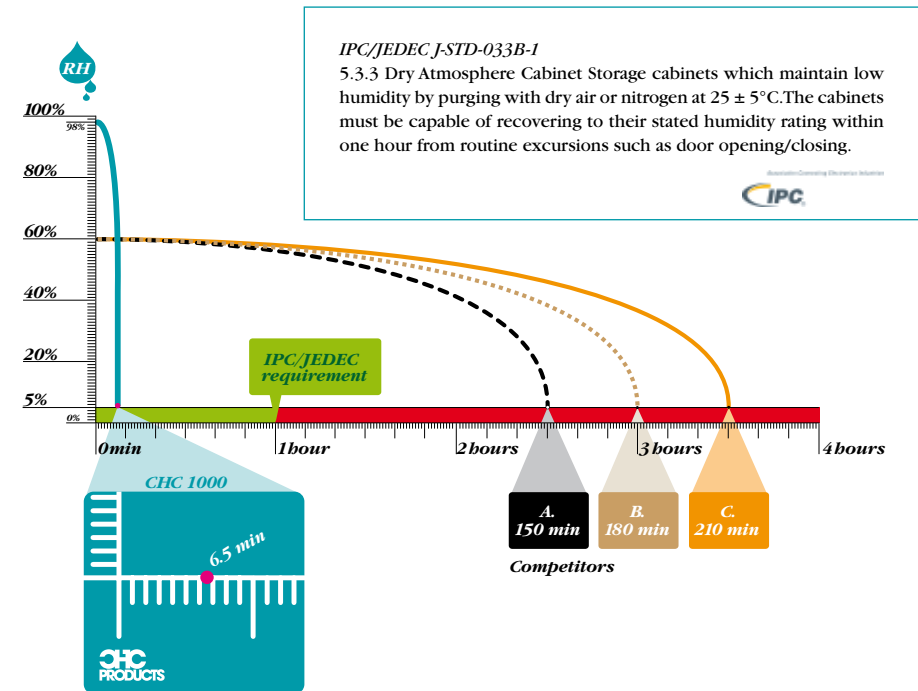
RH

100%
98%
80%
60%
40%
20%
5%
0%

IPC/JEDEC J-STD-033B-1

5.3.3 Dry Atmosphere Cabinet Storage cabinets which maintain low humidity by purging with dry air or nitrogen at 25 ± 5°C.The cabinets must be capable of recovering to their stated humidity rating within one hour from routine excursions such as door opening/closing.

Association Connecting Electronics Industries
IPC

IPC/JEDEC requirement

0min
1hour
2hours
3hours
4hours

CHC 1000
6.5 min

A.
150 min

B.
180 min

C.
210 min

Competitors

CHC PRODUCTS